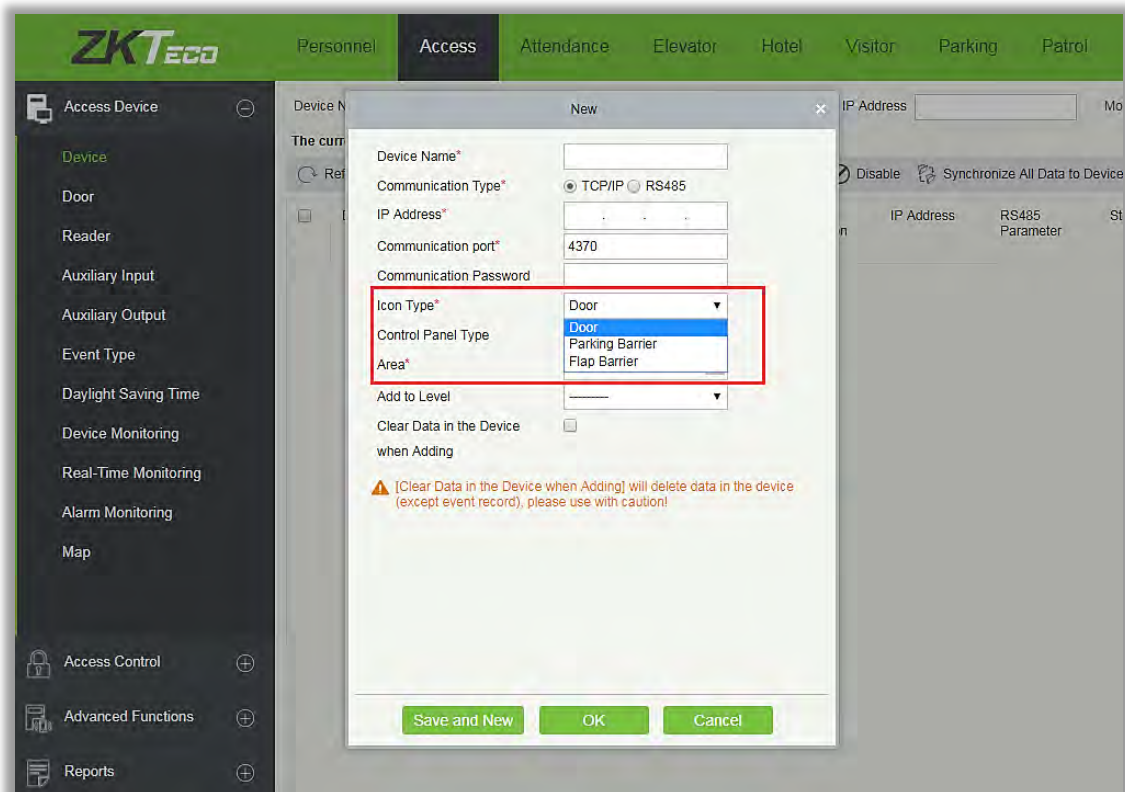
ZKTeco

Personnel Access Attendance Elevator Hotel Visitor Parking Patrol

Access Device

Device
Door
Reader
Auxiliary Input
Auxiliary Output
Event Type
Daylight Saving Time
Device Monitoring
Real-Time Monitoring
Alarm Monitoring
Map

Access Control
Advanced Functions
Reports

Device N
The curr
Ref
IP Address
Mo
Disable
Synchronize All Data to Device
n
IP Address
RS485 Parameter
St

New

Device Name*
Communication Type* TCP/IP RS485
IP Address*
Communication port* 4370
Communication Password
Icon Type* Door
Door
Parking Barrier
Flap Barrier
Control Panel Type
Area*
Add to Level --------
Clear Data in the Device when Adding

[Clear Data in the Device when Adding] will delete data in the device (except event record), please use with caution!

Save and New OK Cancel